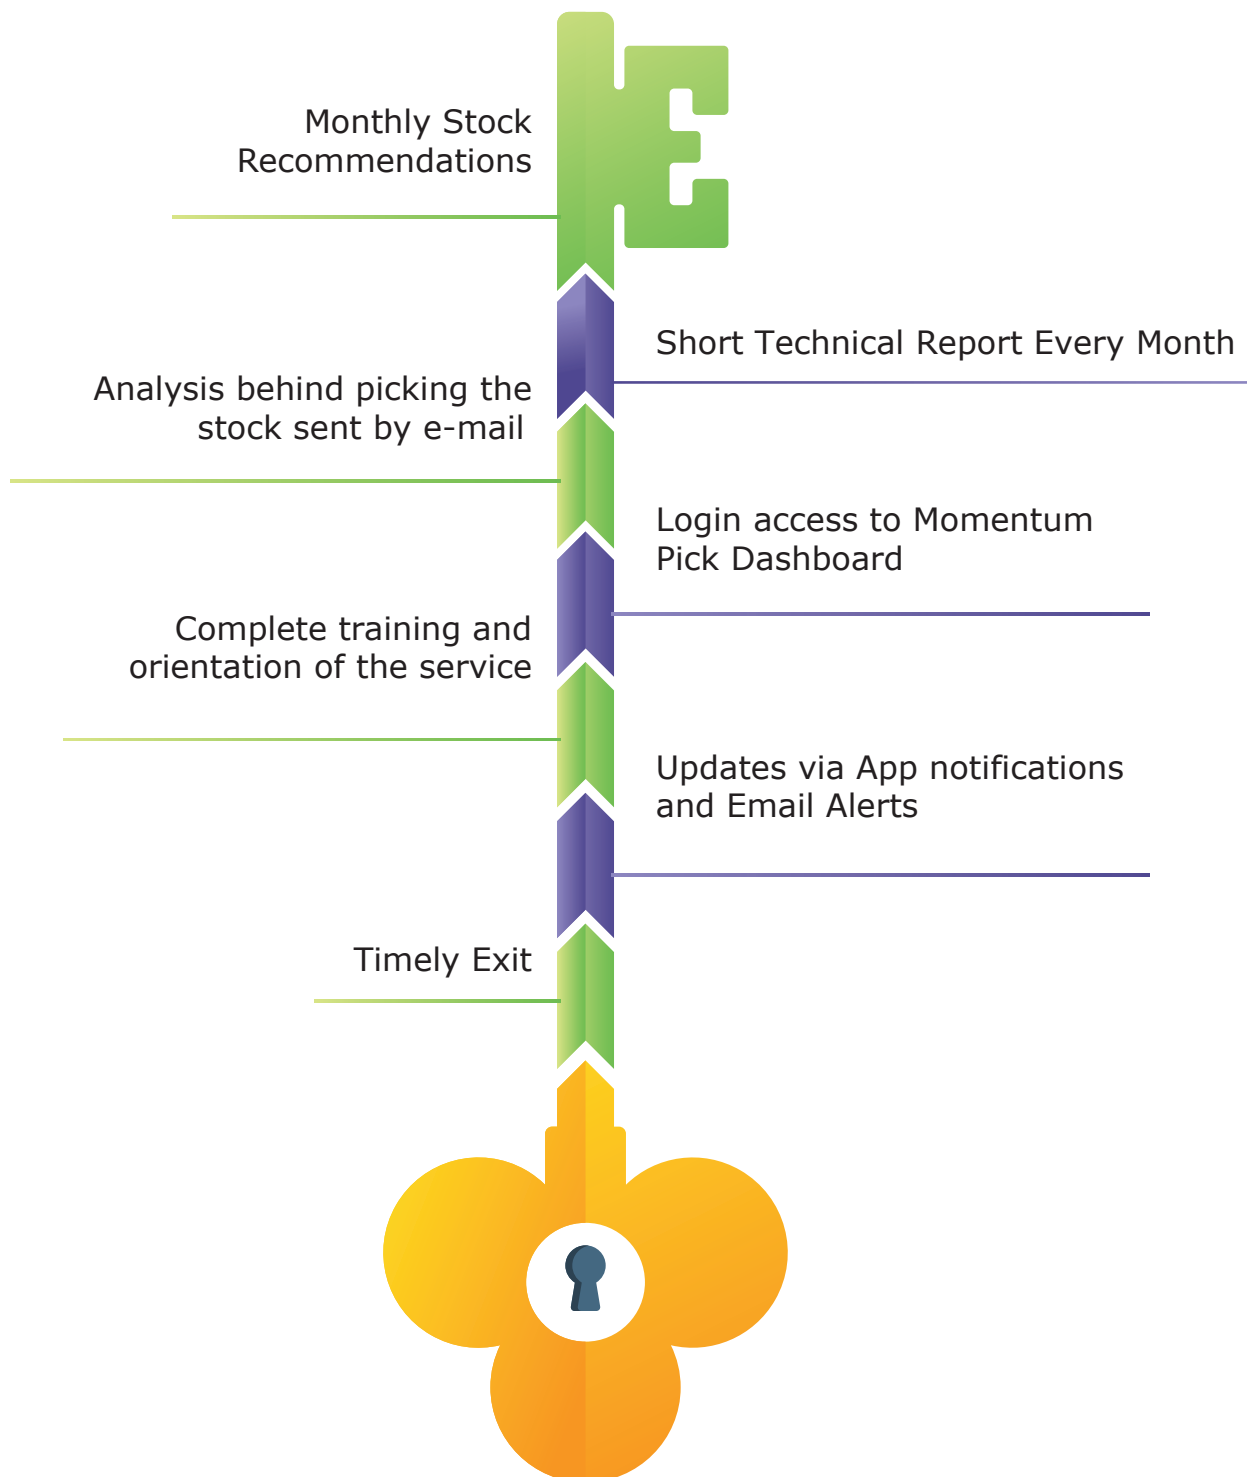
Monthly Stock Recommendations

Short Technical Report Every Month

Analysis behind picking the stock sent by e-mail

Login access to Momentum Pick Dashboard

Complete training and orientation of the service

Updates via App notifications and Email Alerts

Timely Exit